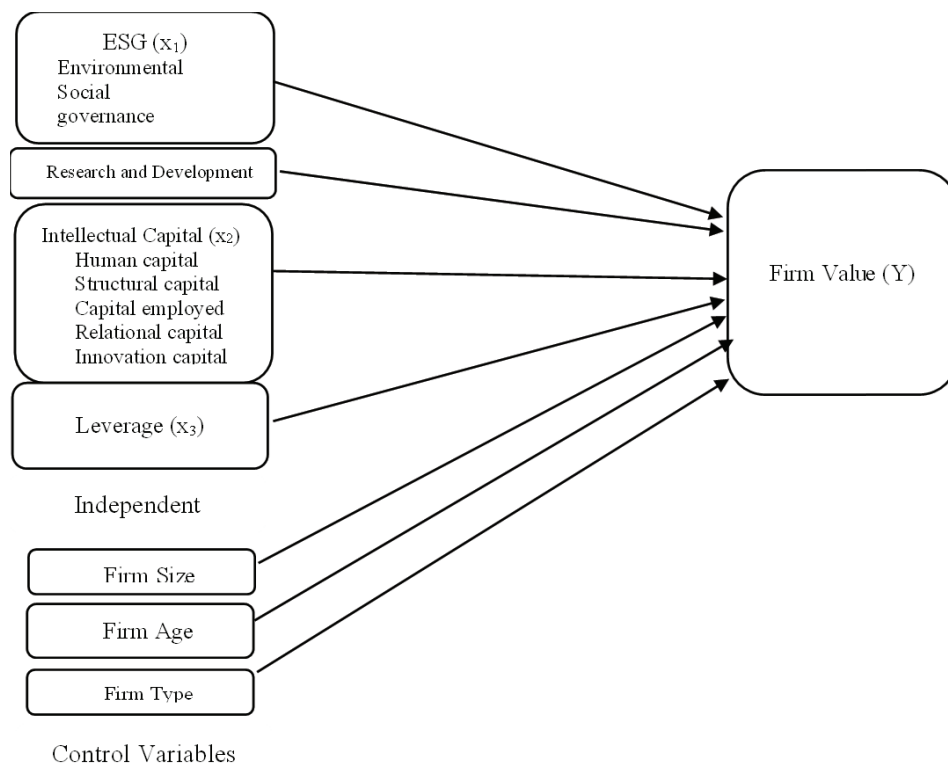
ESG ($x_1$)
Environmental
Social
governance

Research and Development

Intellectual Capital ($x_2$)
Human capital
Structural capital
Capital employed
Relational capital
Innovation capital

Leverage ($x_3$)

Independent

Firm Size

Firm Age

Firm Type

Control Variables

Firm Value (Y)